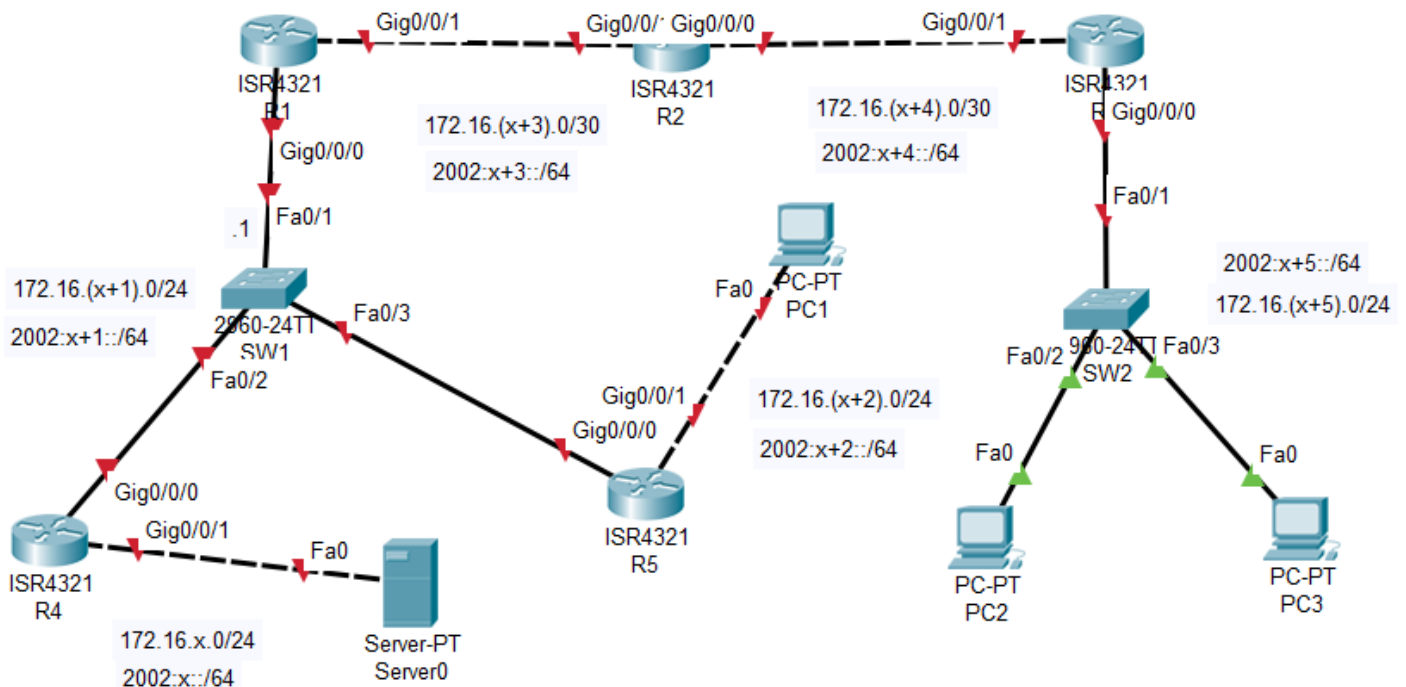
Gig0/0/1

Gig0/0/1

Gig0/0/0

Gig0/0/1

ISR4321
R1

ISR4321
R2

ISR4321
R

Gig0/0/0

172.16.(x+3).0/30

2002:x+3::/64

172.16.(x+4).0/30

2002:x+4::/64

Gig0/0/0

.1

Fa0/1

Fa0/1

172.16.(x+1).0/24

2002:x+1::/64

2960-24TT
SW1

Fa0/3

Fa0/2

PC-PT
PC1

Fa0

2002:x+5::/64

172.16.(x+5).0/24

960-24TT
SW2

Fa0/2

Fa0/3

Gig0/0/1

Gig0/0/0

172.16.(x+2).0/24

2002:x+2::/64

Gig0/0/0

ISR4321
R5

Fa0

Fa0

ISR4321
R4

Gig0/0/1

Fa0

Server-PT
Server0

PC-PT
PC2

PC-PT
PC3

172.16.x.0/24

2002:x::/64